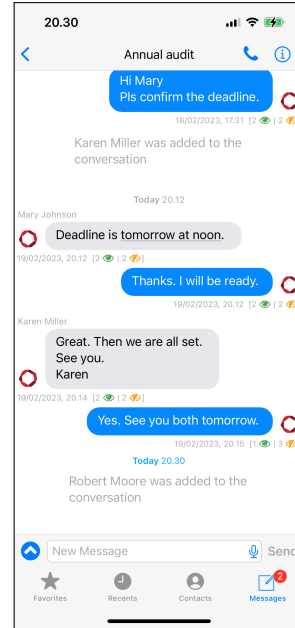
20.30

Annual audit

Hi Mary
Pls confirm the deadline.

18/02/2023, 17.31 [2 | 2

Karen Miller was added to the conversation

Today 20.12

Mary Johnson

Deadline is tomorrow at noon.

19/02/2023, 20.12 [2 | 2

Thanks. I will be ready.

19/02/2023, 20.12 [2 | 2

Karen Miller

Great. Then we are all set.
See you.
Karen

19/02/2023, 20.14 [2 | 2

Yes. See you both tomorrow.

19/02/2023, 20.15 [1 | 3

Today 20.30

Robert Moore was added to the conversation

New Message

Send

Favorites
Recents
Contacts
2
Messages